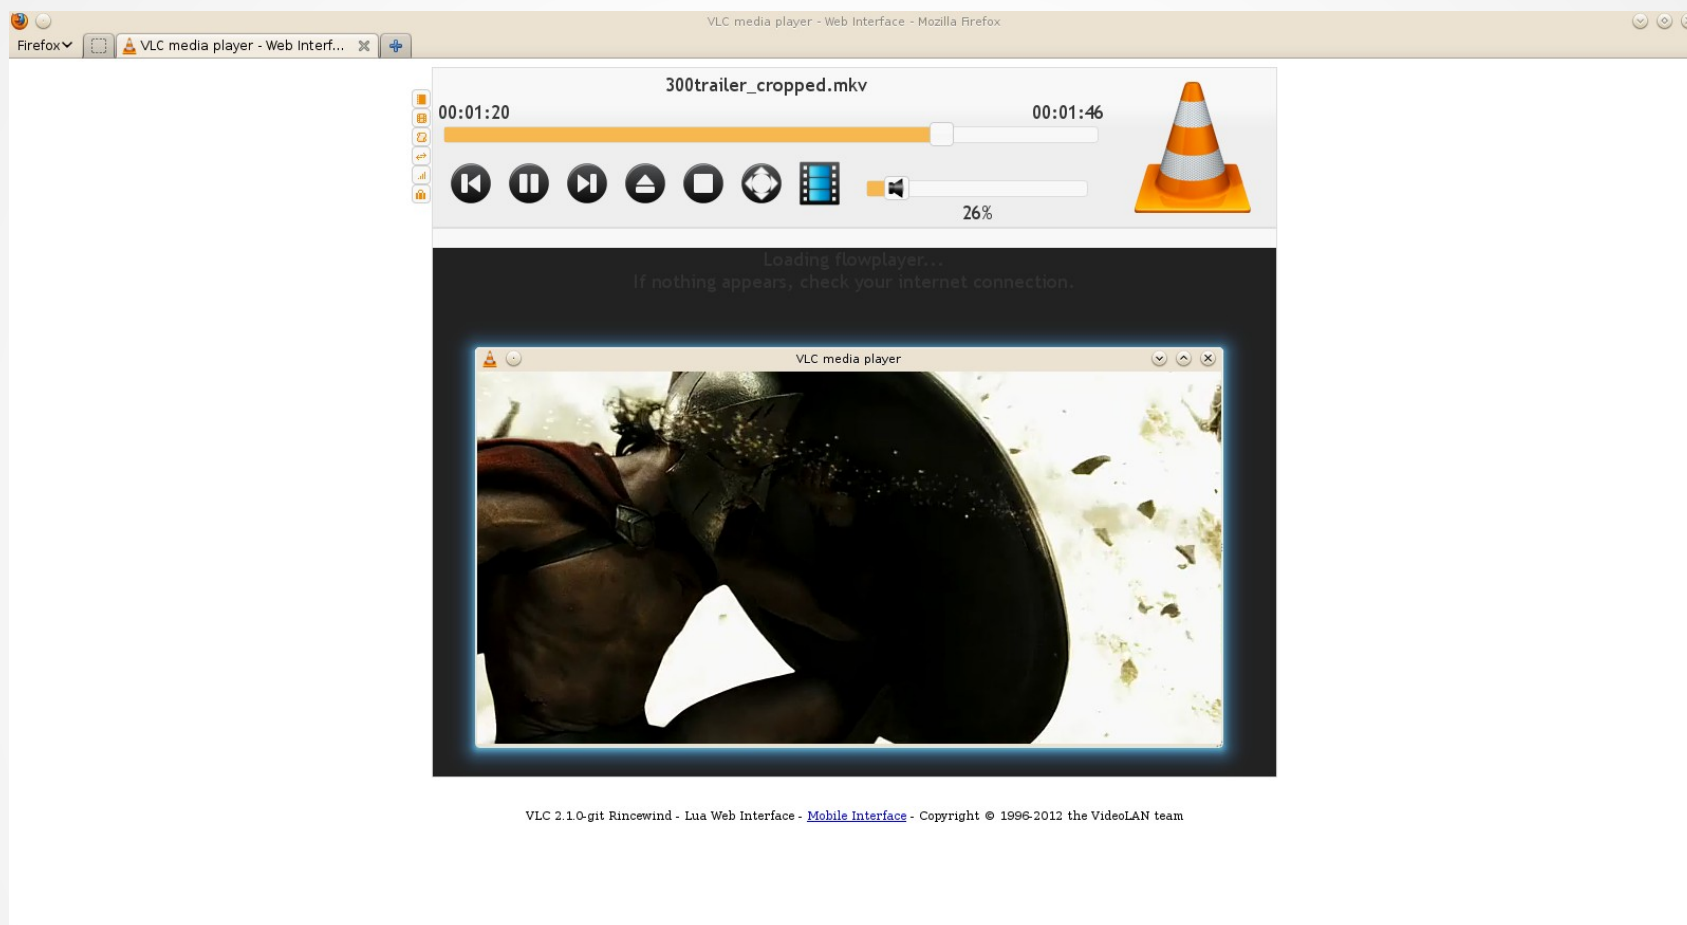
VLC media player - Web Interface - Mozilla Firefox

Firefox

VLC media player - Web Interf...

300trailer_cropped.mkv

00:01:20

00:01:46

26%

Loading flowplayer...
If nothing appears, check your internet connection.

VLC media player

VLC 2.1.0-git Rincewind - Lua Web Interface - Mobile Interface - Copyright © 1996-2012 the VideoLAN team